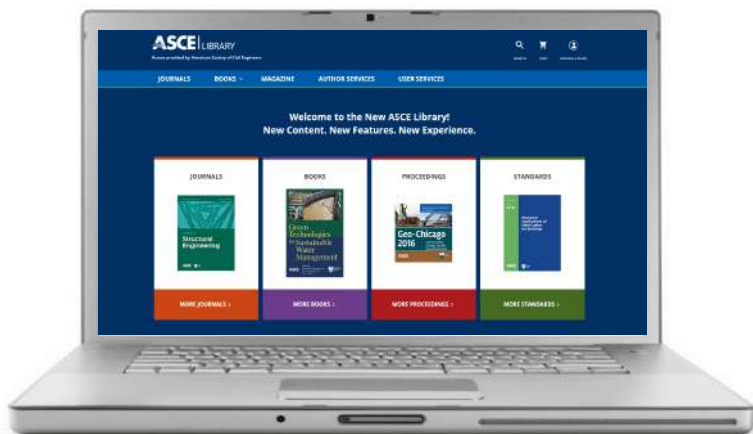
ASCE | LIBRARY
Access provided by American Society of Civil Engineers

JOURNALS BOOKS MAGAZINE AUTHOR SERVICES USER SERVICES

Welcome to the New ASCE Library!
New Content. New Features. New Experience.

JOURNALS
Structural Engineering
MORE JOURNALS ›

BOOKS
Green Technologies for Sustainable Water Management
MORE BOOKS ›

PROCEEDINGS
Geo-Chicago 2016
MORE PROCEEDINGS ›

STANDARDS
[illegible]
MORE STANDARDS ›